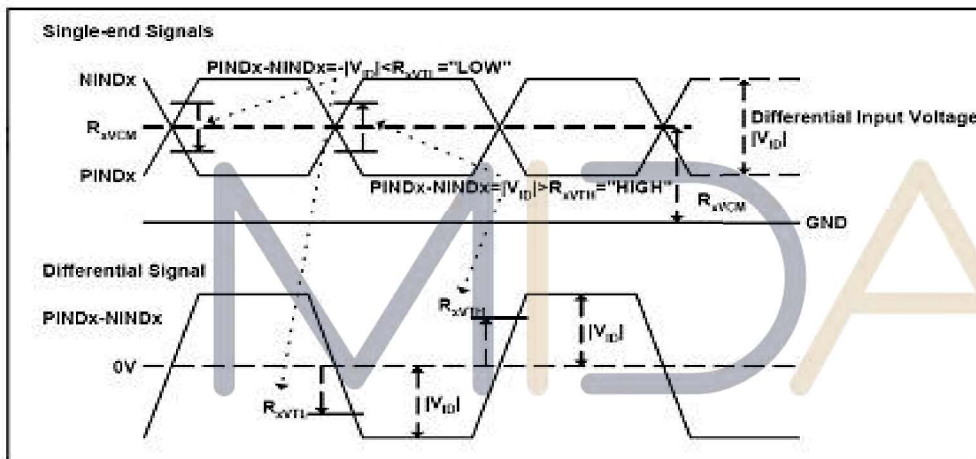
Single-end Signals

NINDx

PINDx-NINDx=-|V$_{ID}$|<R$_{xVTL}$="LOW"

R$_{xVCM}$

PINDx

Differential Input Voltage |V$_{ID}$|

PINDx-NINDx=|V$_{ID}$|>R$_{xVTH}$="HIGH"

R$_{xVCM}$

GND

Differential Signal

PINDx-NINDx

R$_{xVTH}$

|V$_{ID}$|

0V

R$_{xVTL}$

|V$_{ID}$|